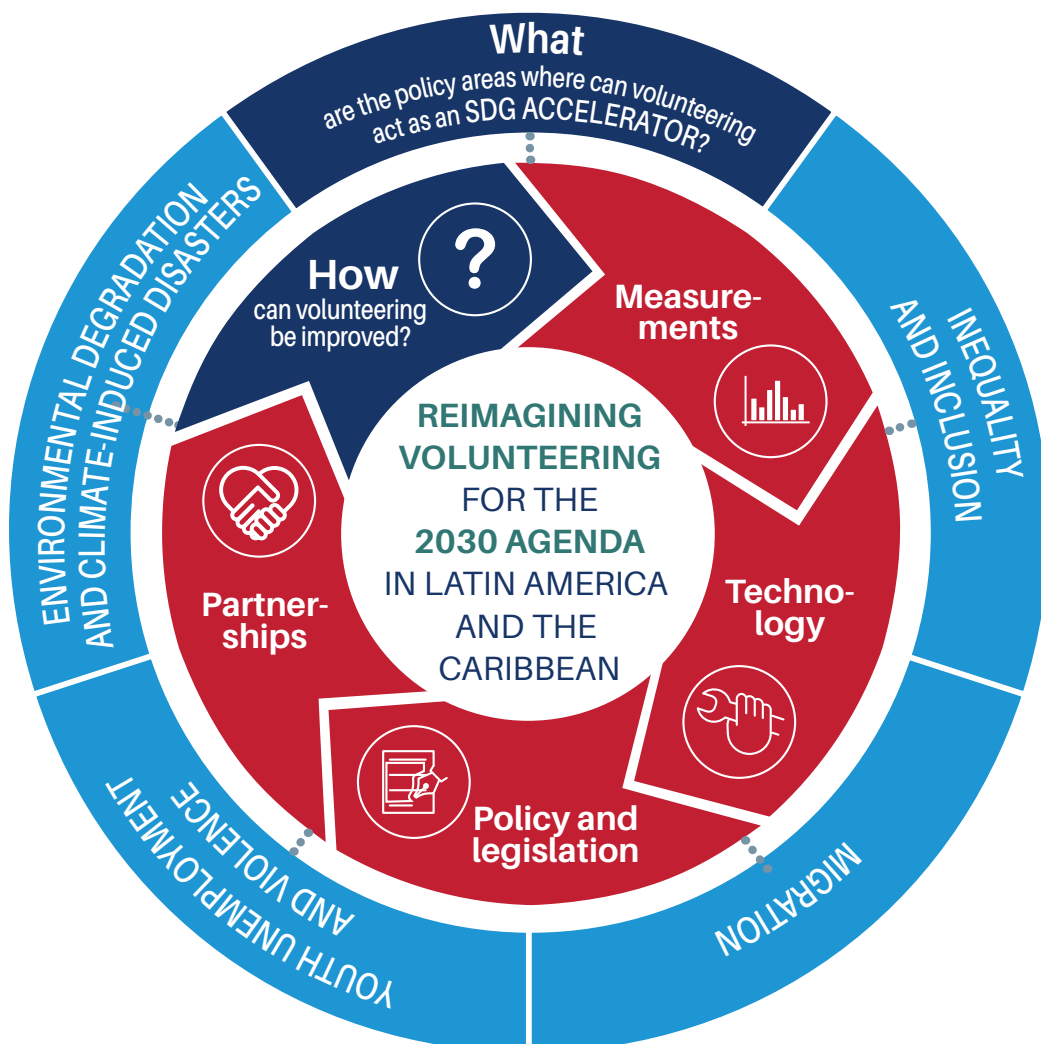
What
are the policy areas where can volunteering act as an SDG ACCELERATOR?

INEQUALITY AND INCLUSION

MIGRATION

YOUTH UNEMPLOYMENT AND VIOLENCE

ENVIRONMENTAL DEGRADATION AND CLIMATE-INDUCED DISASTERS

How
can volunteering be improved?

?

Measurements

Technology

Policy and legislation

Partnerships

REIMAGINING VOLUNTEERING FOR THE 2030 AGENDA IN LATIN AMERICA AND THE CARIBBEAN